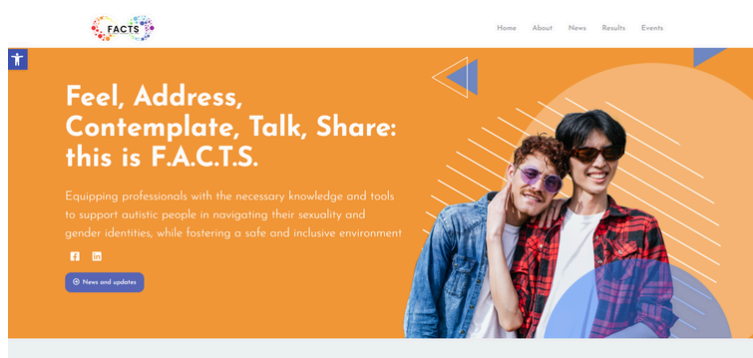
FACTS

Home About News Results Events

Feel, Address, Contemplate, Talk, Share: this is F.A.C.T.S.

Equipping professionals with the necessary knowledge and tools to support autistic people in navigating their sexuality and gender identities, while fostering a safe and inclusive environment

News and updates